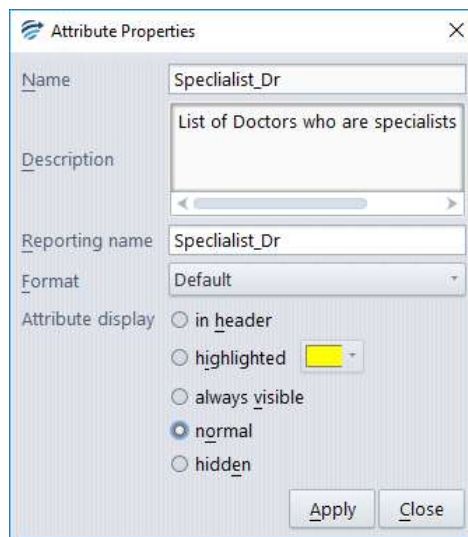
Attribute Properties

Name Speclialist_Dr

Description List of Doctors who are specialists

Reporting name Speclialist_Dr

Format Default

Attribute display
in header
highlighted
always visible
normal
hidden

Apply Close